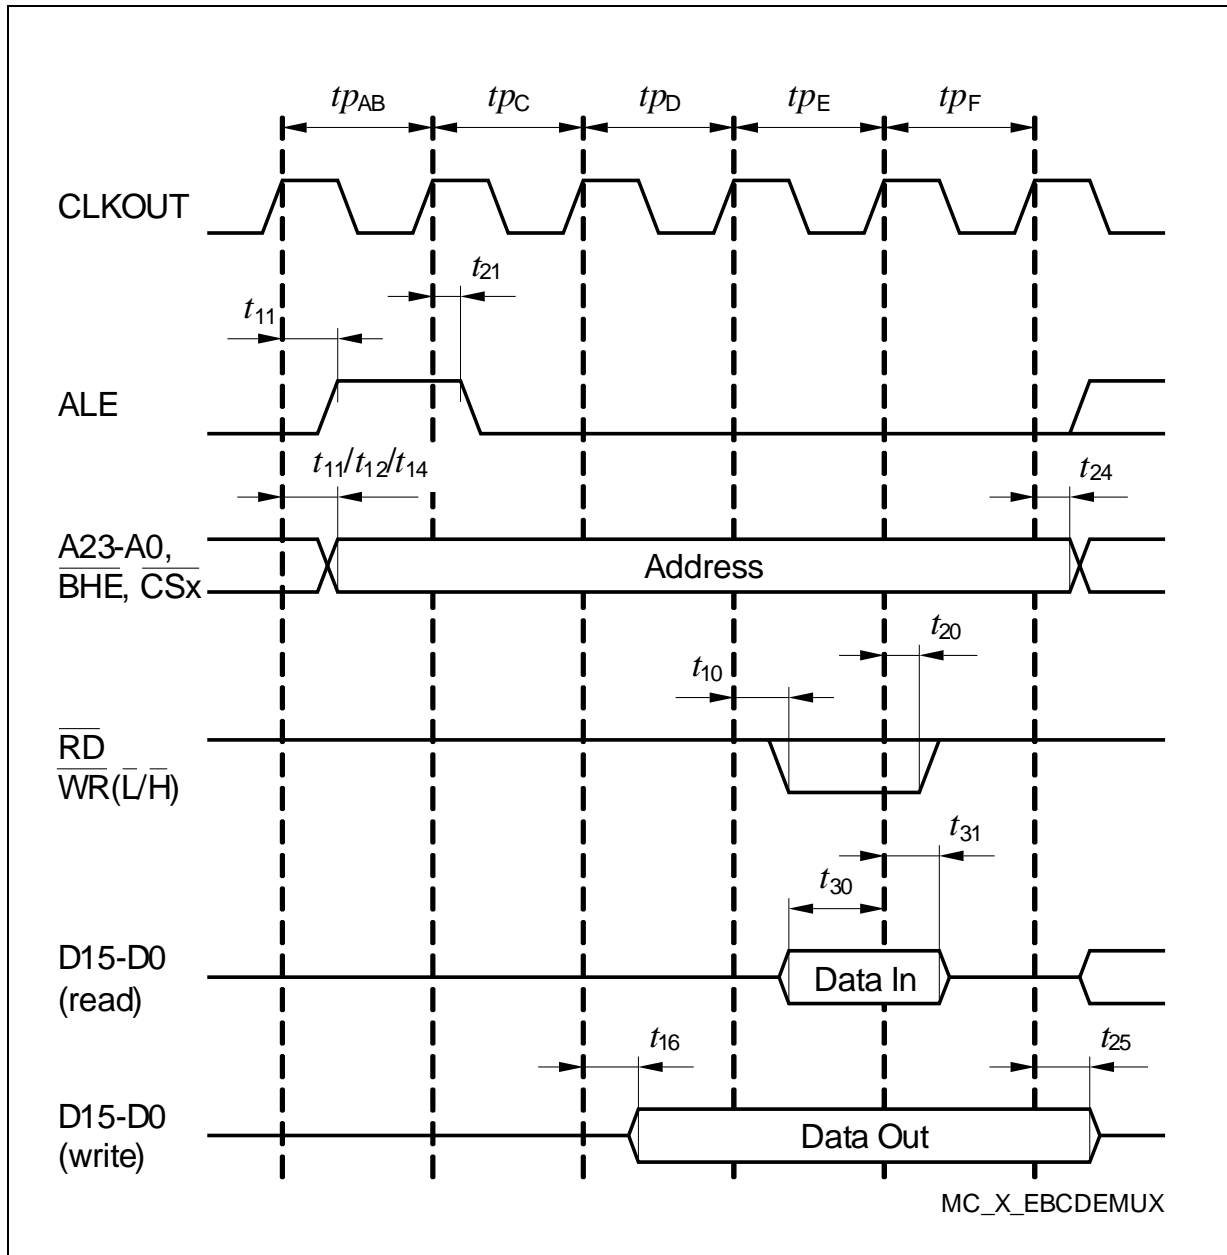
$tp_{AB}$ $tp_C$ $tp_D$ $tp_E$ $tp_F$

CLKOUT

$t_{21}$

$t_{11}$

ALE

$t_{11}/t_{12}/t_{14}$

$t_{24}$

A23-A0, $\overline{BHE}$, $\overline{CSx}$

Address

$t_{20}$

$t_{10}$

$\overline{RD}$
$\overline{WR}(\overline{L}/\overline{H})$

$t_{31}$

$t_{30}$

D15-D0 (read)

Data In

$t_{16}$

$t_{25}$

D15-D0 (write)

Data Out

MC_X_EBCDEMUX